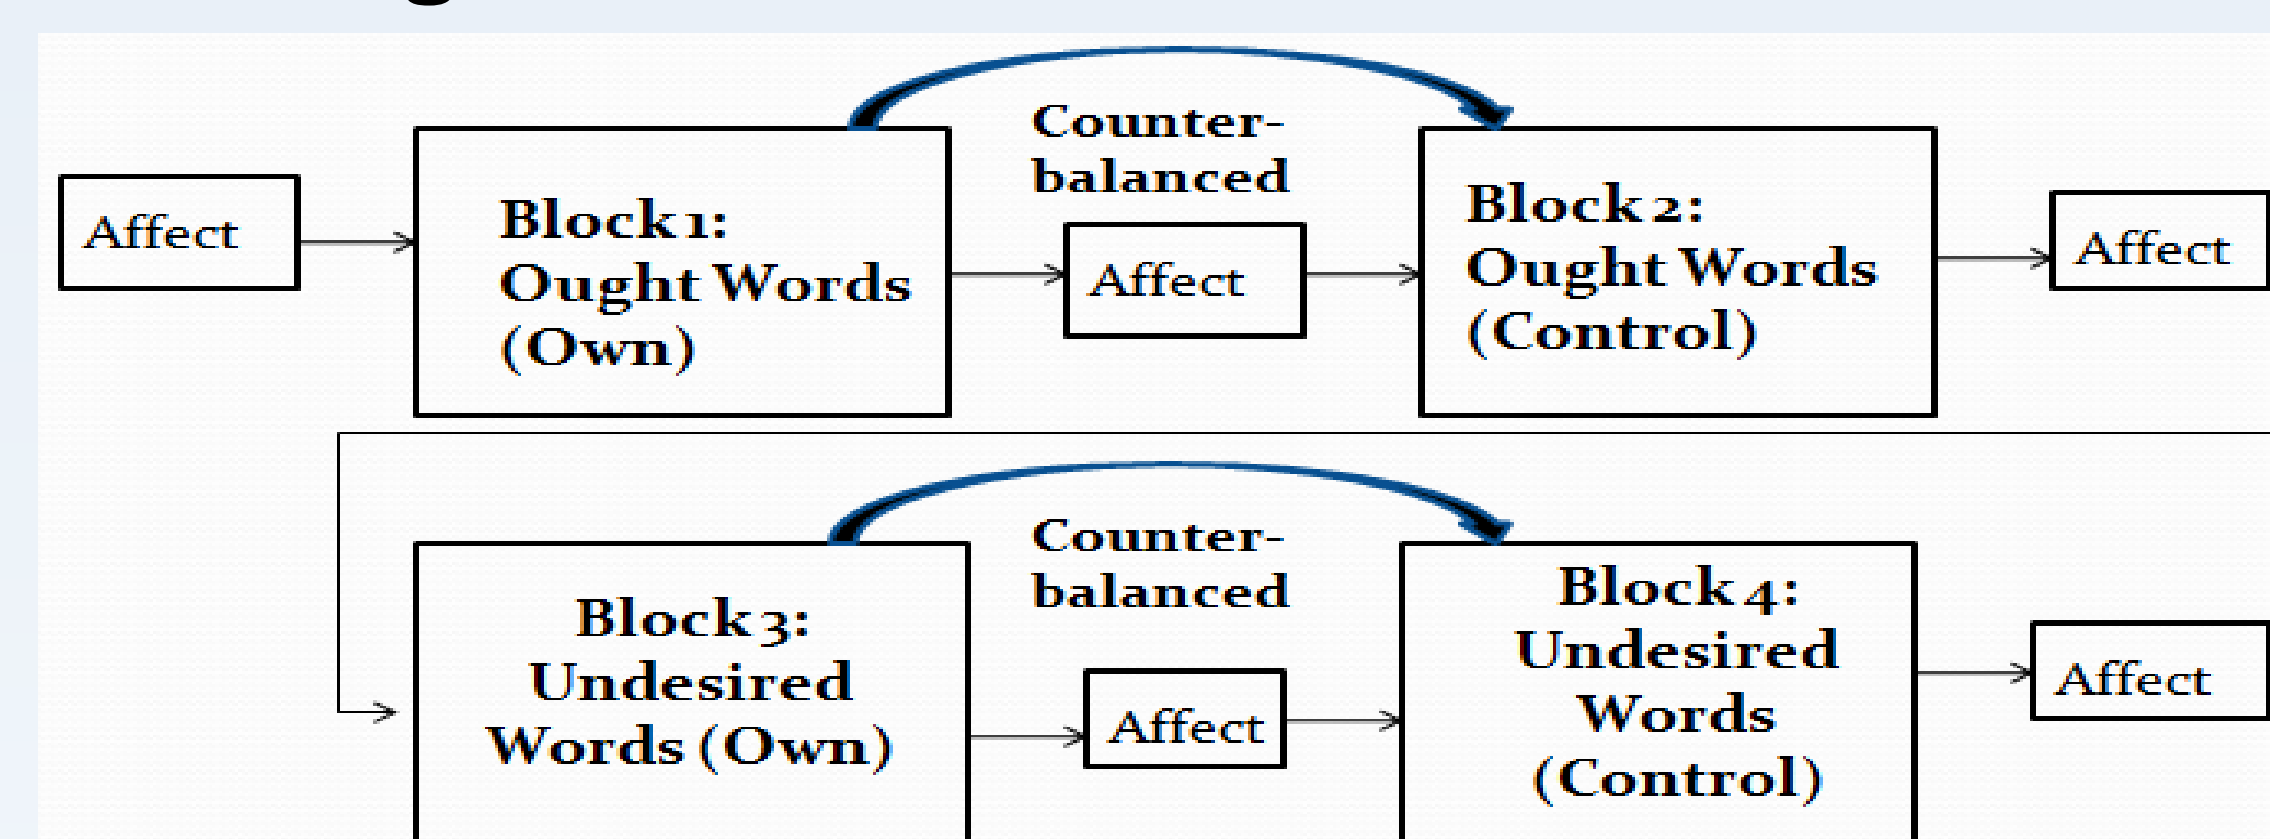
Affect

Block 1: Ought Words (Own)

Counter-balanced

Affect

Block 2: Ought Words (Control)

Affect

Block 3: Undesired Words (Own)

Counter-balanced

Affect

Block 4: Undesired Words (Control)

Affect